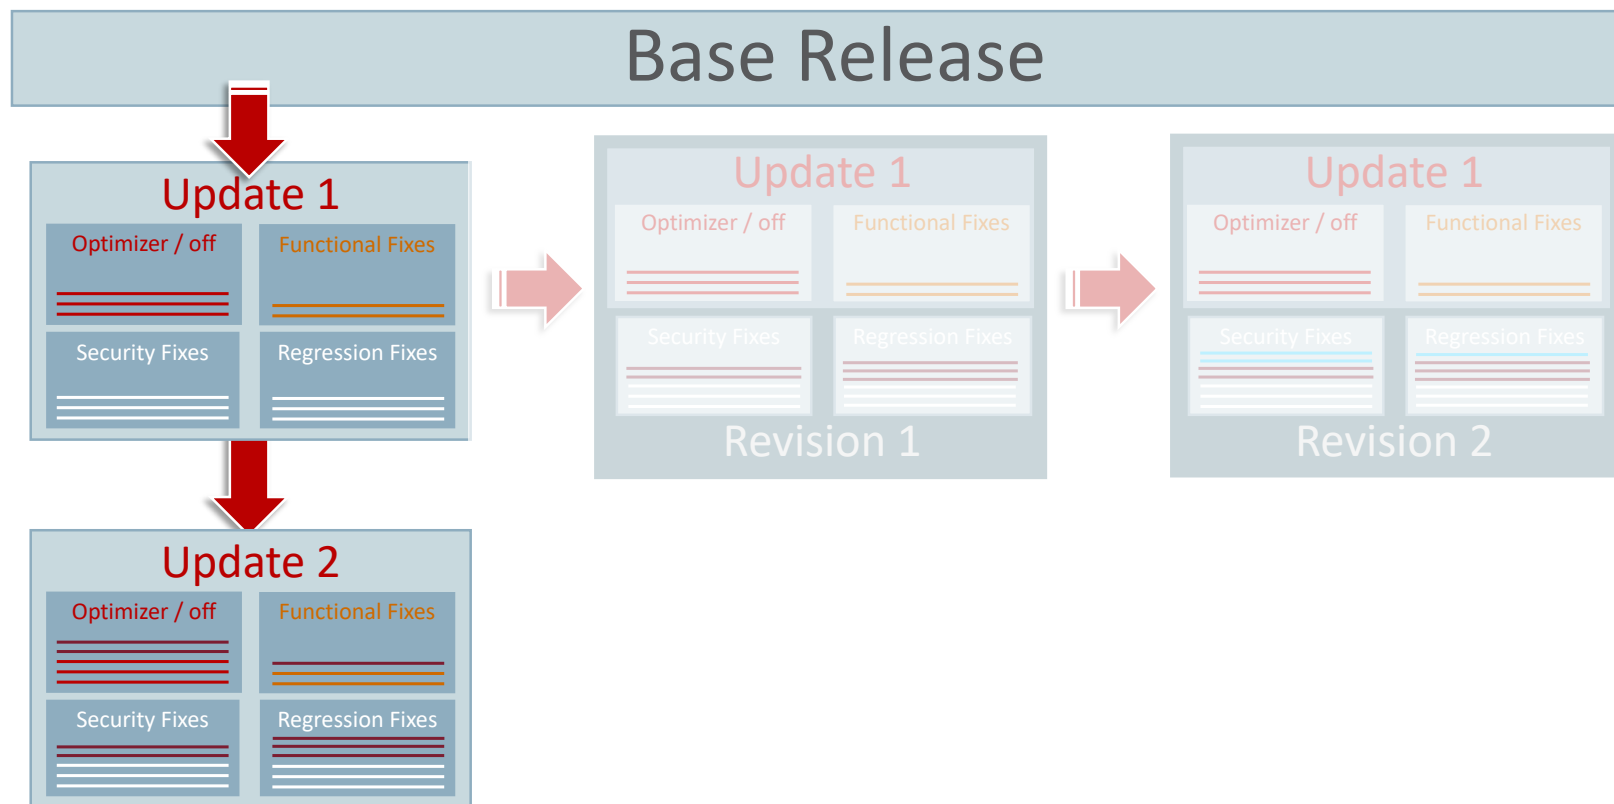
Base Release

Update 1

Optimizer / off

Functional Fixes

Security Fixes

Regression Fixes

Update 2

Optimizer / off

Functional Fixes

Security Fixes

Regression Fixes

Update 1

Optimizer / off

Functional Fixes

Security Fixes

Regression Fixes

Revision 1

Update 1

Optimizer / off

Functional Fixes

Security Fixes

Regression Fixes

Revision 2